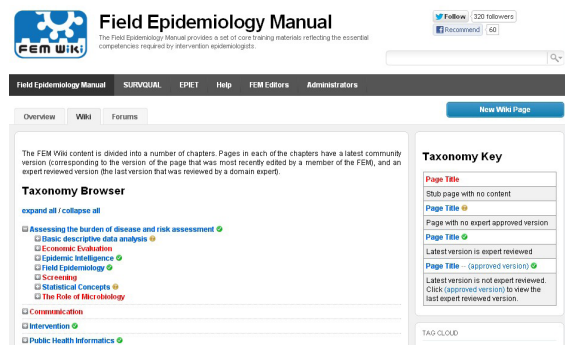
FEM Wiki

Field Epidemiology Manual

The Field Epidemiology Manual provides a set of core training materials reflecting the essential competencies required by intervention epidemiologists.

Follow 320 followers
Recommend 60

Field Epidemiology Manual SURVQUAL EPIET Help FEM Editors Administrators

New Wiki Page

Overview Wiki Forums

The FEM Wiki content is divided into a number of chapters. Pages in each of the chapters have a latest community version (corresponding to the version of the page that was most recently edited by a member of the FEM), and an expert reviewed version (the last version that was reviewed by a domain expert).

Taxonomy Browser

expand all / collapse all

Assessing the burden of disease and risk assessment
Basic descriptive data analysis
Economic Evaluation
Epidemic Intelligence
Field Epidemiology
Screening
Statistical Concepts
The Role of Microbiology
Communication
Intervention
Public Health Informatics

Taxonomy Key

| Page Title |
|---|
| Stub page with no content |
| Page Title |
| Page with no expert approved version |
| Page Title |
| Latest version is expert reviewed |
| Page Title -- (approved version) |
| Latest version is not expert reviewed. Click (approved version) to view the last expert reviewed version. |

TAG CLOUD